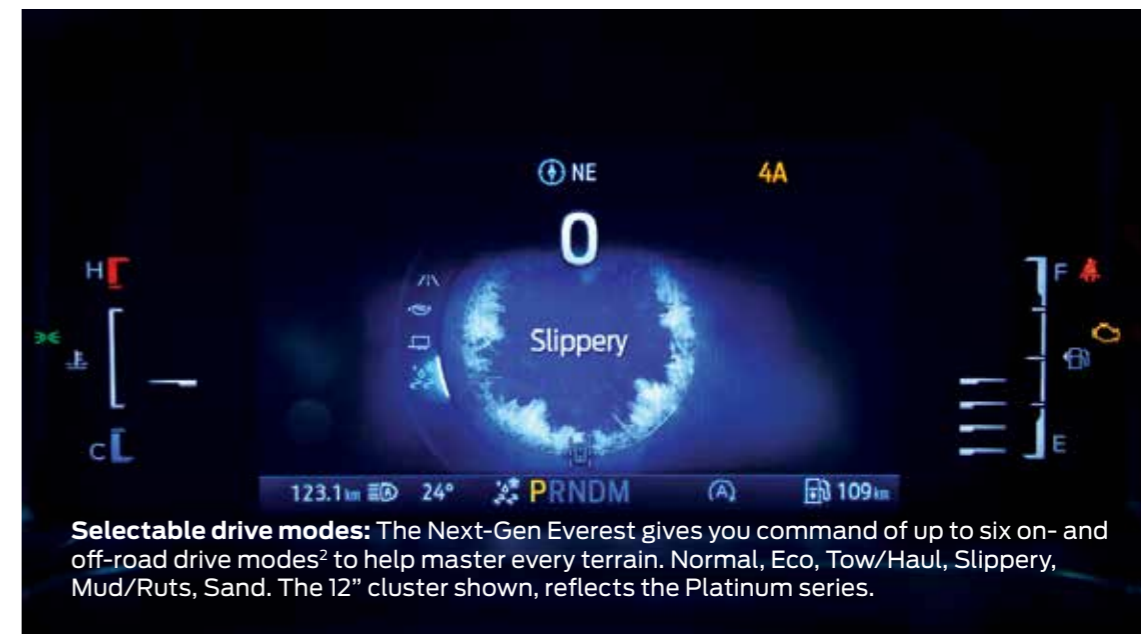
NE

4A

0

H

C

Slippery

F

E

123.1km 24° PRNDM (A) 109km

**Selectable drive modes:** The Next-Gen Everest gives you command of up to six on- and off-road drive modes$^2$ to help master every terrain. Normal, Eco, Tow/Haul, Slippery, Mud/Ruts, Sand. The 12" cluster shown, reflects the Platinum series.